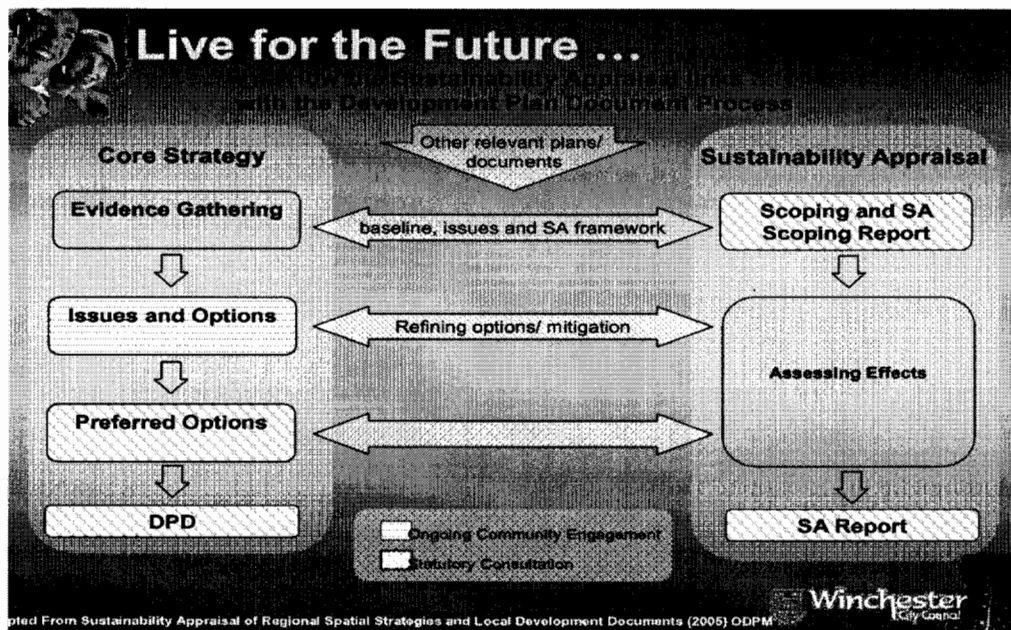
Live for the Future ...

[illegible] Sustainability Appraisal links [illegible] with the Development Plan Document Process

Other relevant plans/ documents

Core Strategy

Sustainability Appraisal

Evidence Gathering

baseline, issues and SA framework

Scoping and SA Scoping Report

Issues and Options

Refining options/ mitigation

Assessing Effects

Preferred Options

DPD

SA Report

Ongoing Community Engagement

Statutory Consultation

pted From Sustainability Appraisal of Regional Spatial Strategies and Local Development Documents (2005) ODPM

Winchester City Council